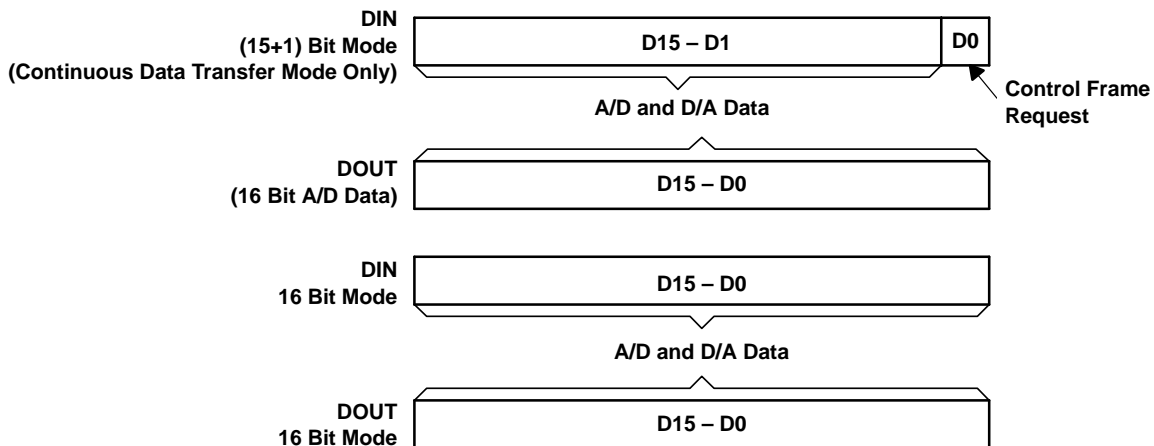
DIN
(15+1) Bit Mode
(Continuous Data Transfer Mode Only)

D15 – D1

D0

Control Frame Request

A/D and D/A Data

DOUT
(16 Bit A/D Data)

D15 – D0

DIN
16 Bit Mode

D15 – D0

A/D and D/A Data

DOUT
16 Bit Mode

D15 – D0